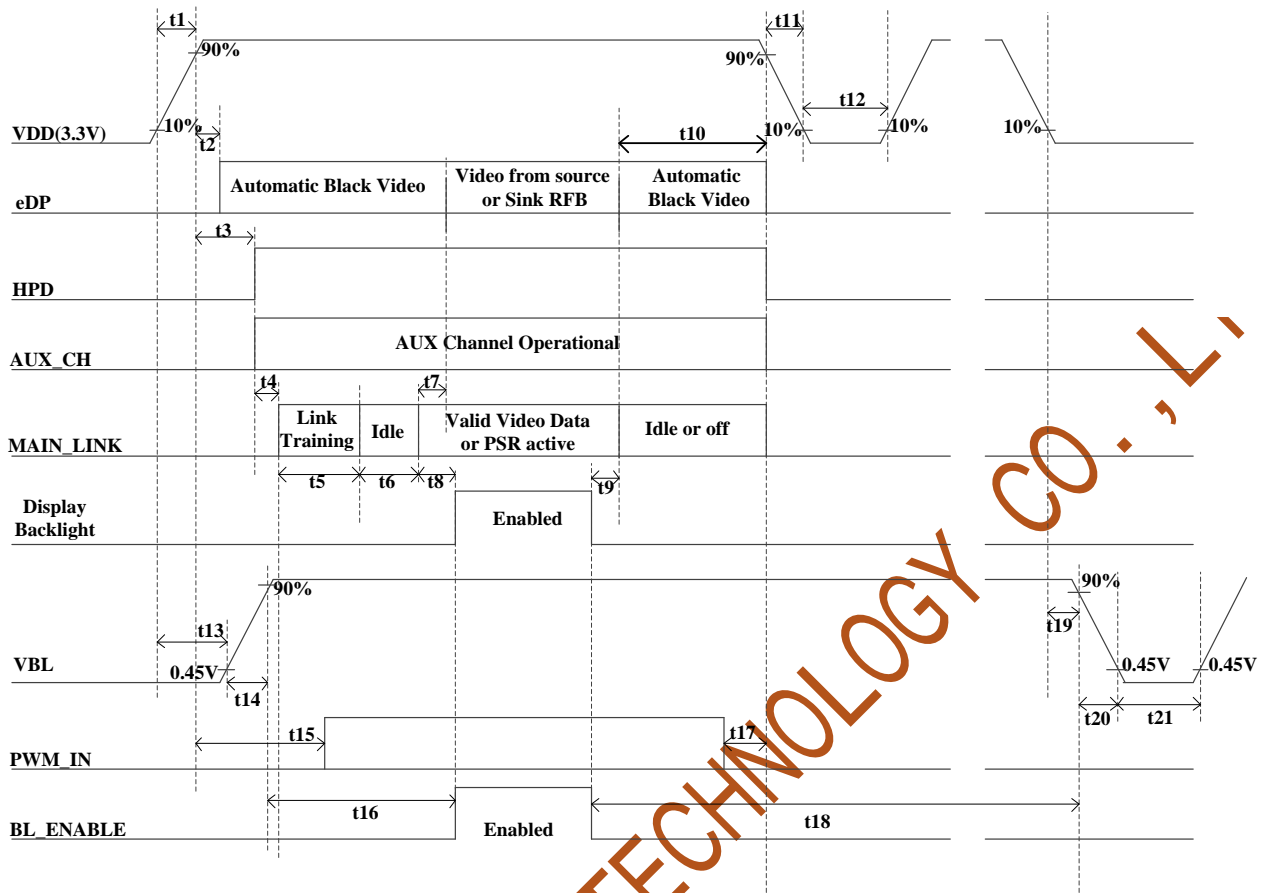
t1

90%

t11

90%

t12

t10

VDD(3.3V)

10%

10%

10%

10%

t2

Automatic Black Video

Video from source or Sink RFB

Automatic Black Video

eDP

t3

HPD

AUX Channel Operational

AUX_CH

t4

t7

Link Training

Idle

Valid Video Data or PSR active

Idle or off

MAIN_LINK

t5

t6

t8

t9

Display Backlight

Enabled

90%

90%

t19

t13

VBL

0.45V

0.45V

0.45V

t14

t20

t21

t15

t17

PWM_IN

t16

t18

BL_ENABLE

Enabled

TECHNOLOGY CO., LT